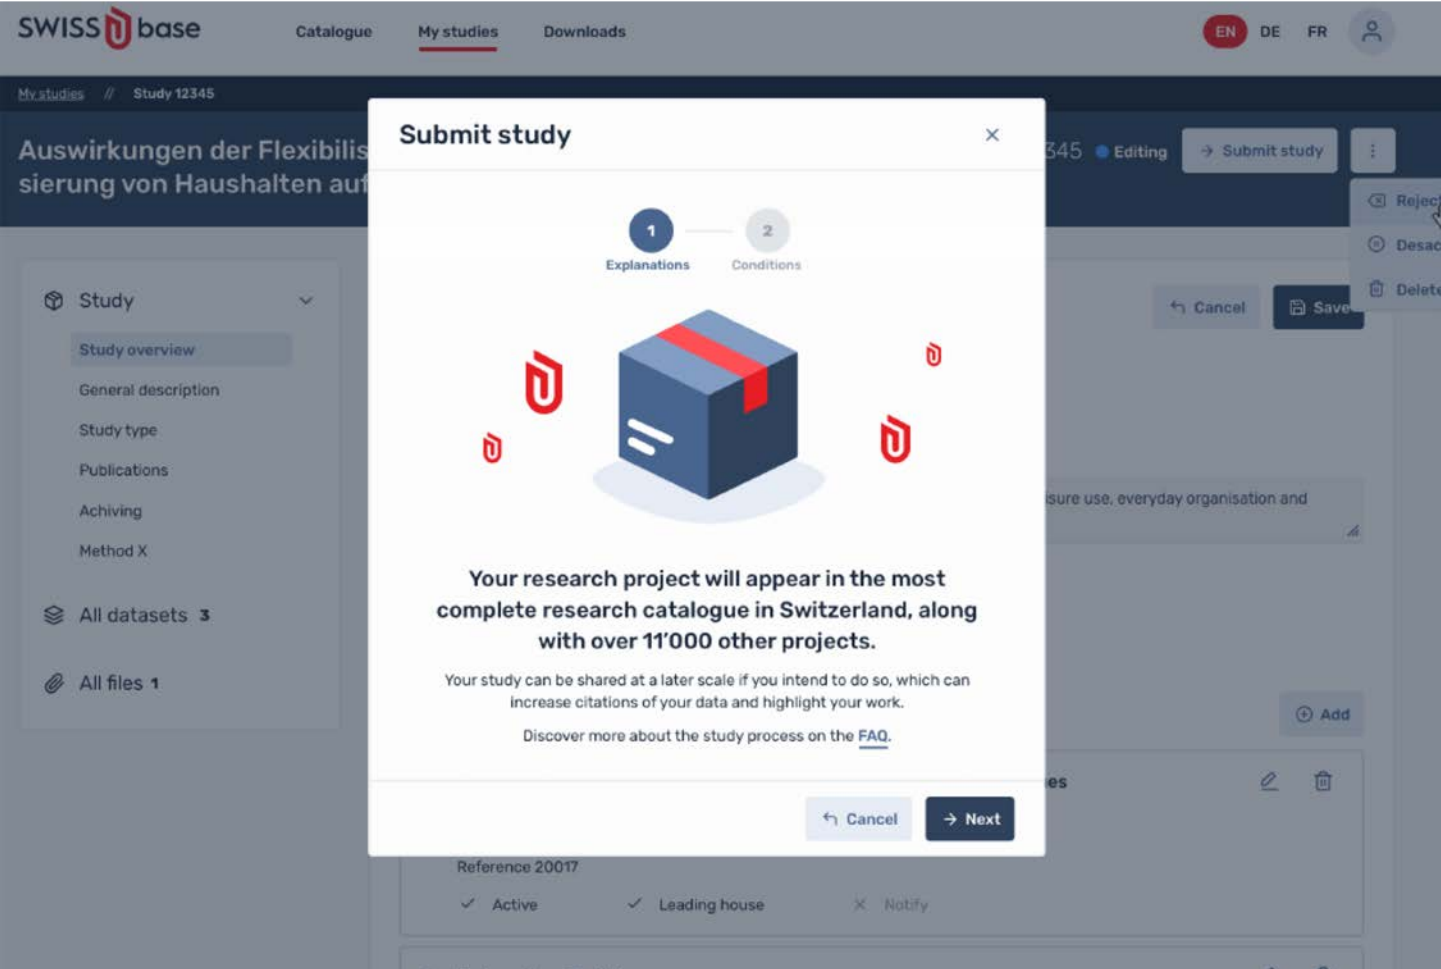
SWISS base

Catalogue
My studies
Downloads

EN DE FR

My studies // Study 12345

Auswirkungen der Flexibilis
sierung von Haushalten auf

345 Editing
Submit study

Rejec
Desac
Delete

Study
Study overview
General description
Study type
Publications
Achiving
Method X

All datasets 3

All files 1

Cancel
Save

isure use, everyday organisation and

Add

es

Reference 20017

Active
Leading house
Notify

Submit study

1
Explanations
2
Conditions

Your research project will appear in the most complete research catalogue in Switzerland, along with over 11'000 other projects.

Your study can be shared at a later scale if you intend to do so, which can increase citations of your data and highlight your work.

Discover more about the study process on the FAQ.

Cancel
Next